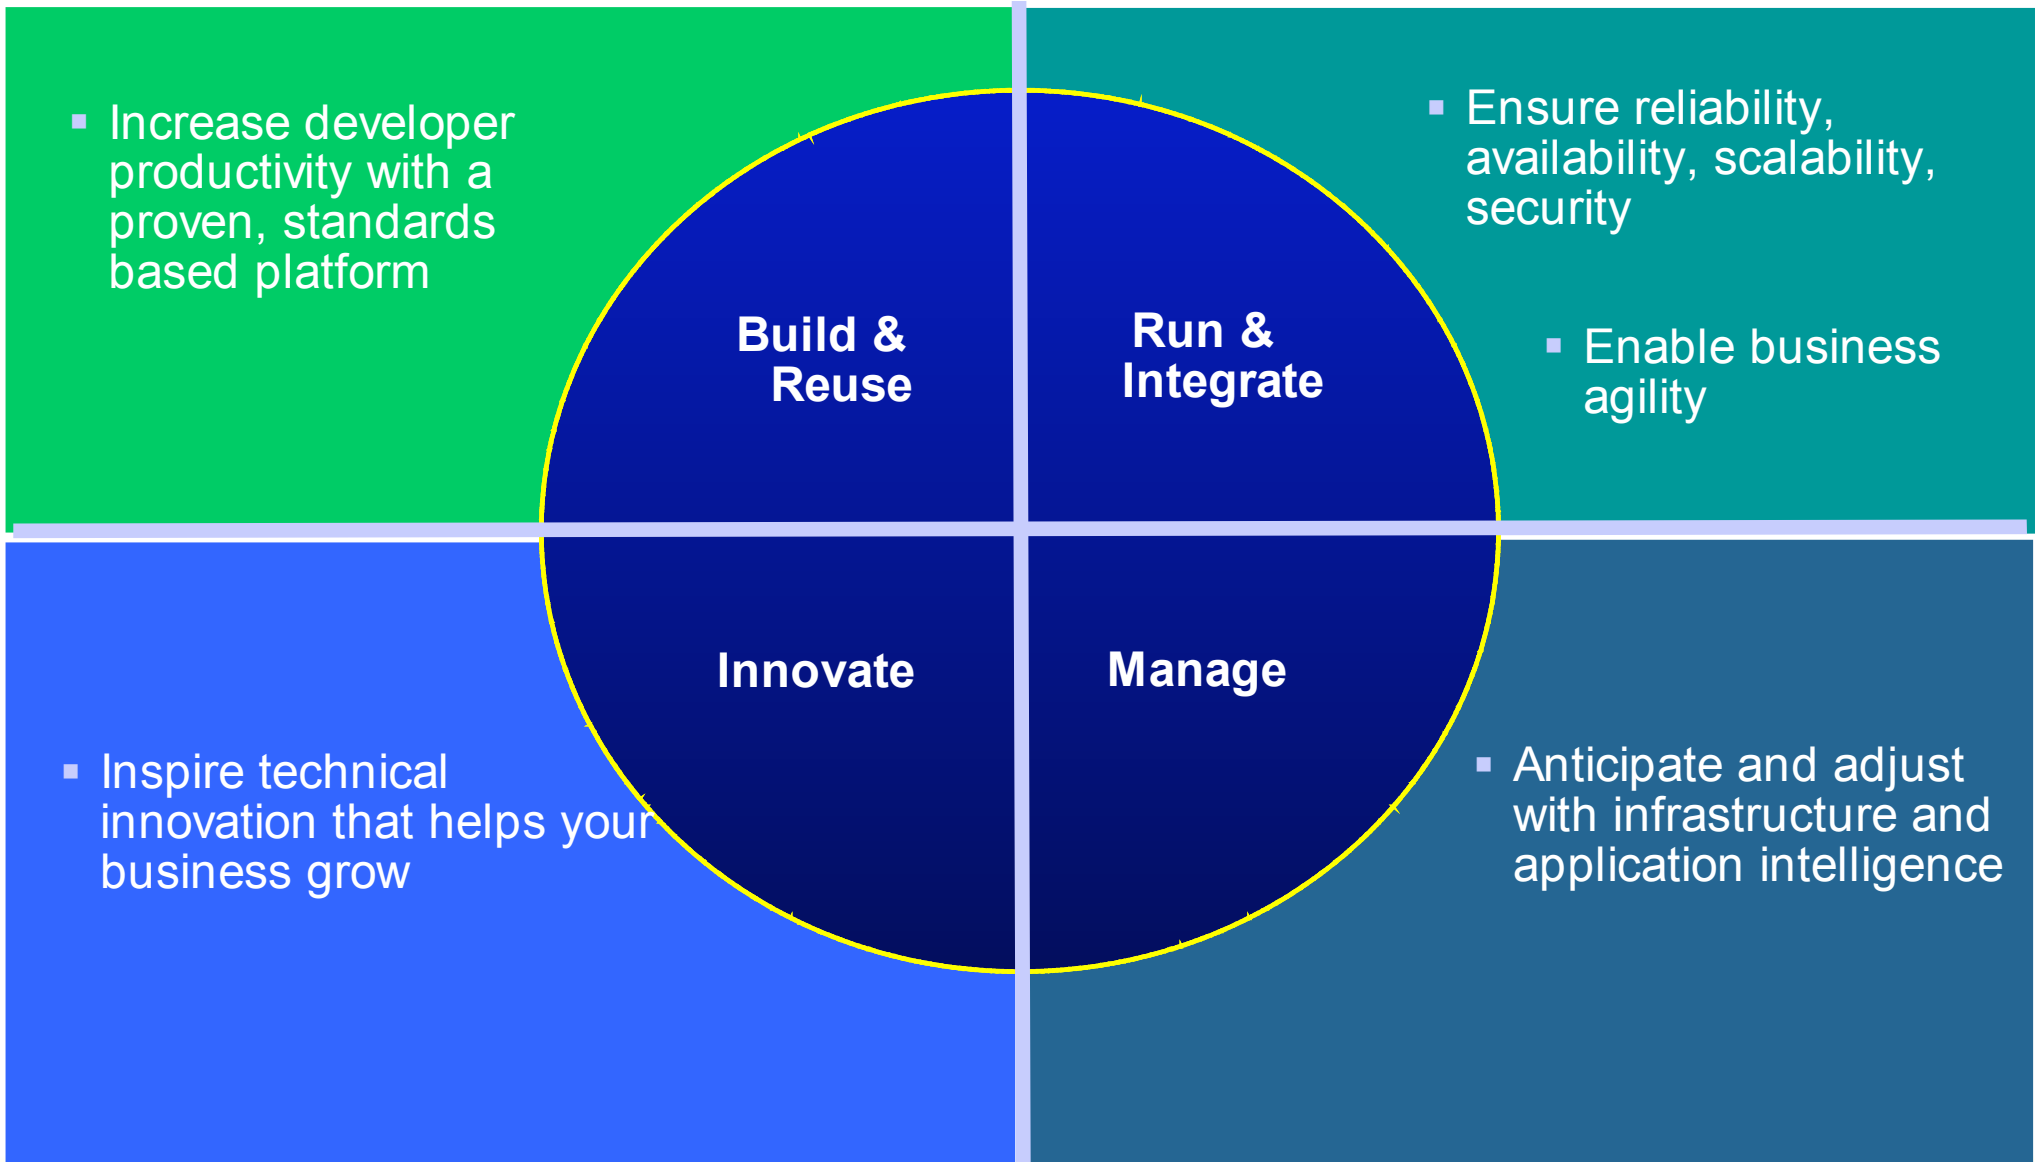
- Increase developer productivity with a proven, standards based platform

- Ensure reliability, availability, scalability, security

- Enable business agility

Build & Reuse

Run & Integrate

Innovate

Manage

- Inspire technical innovation that helps your business grow

- Anticipate and adjust with infrastructure and application intelligence